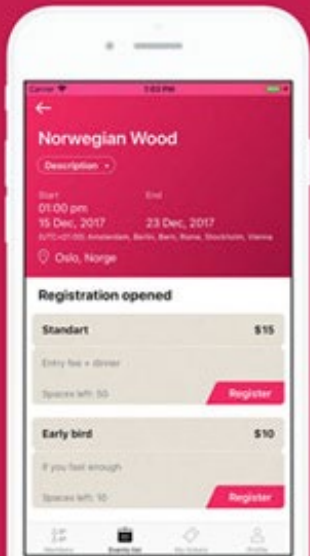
Carrier
7:03 PM

Norwegian Wood

Description

Start
01:00 pm
15 Dec, 2017

End

23 Dec, 2017

(UTC+01:00) Amsterdam, Berlin, Bern, Rome, Stockholm, Vienna

Oslo, Norge

Registration opened

Standart $15

Entry fee + dinner

Spaces left: 50

Register

Early bird $10

If you fast enough

Spaces left: 10

Register

Members
Events list
My tickets
Profile